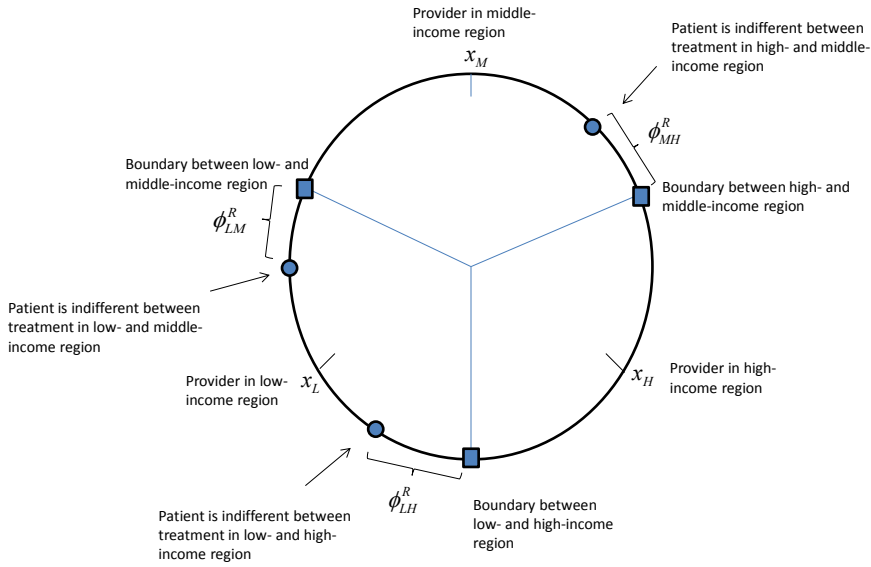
Provider in middle-income region

$x_M$

Patient is indifferent between treatment in high- and middle-income region

$\phi_{MH}^R$

Boundary between low- and middle-income region

Boundary between high- and middle-income region

$\phi_{LM}^R$

Patient is indifferent between treatment in low- and middle-income region

Provider in low-income region

$x_L$

$x_H$

Provider in high-income region

$\phi_{LH}^R$

Boundary between low- and high-income region

Patient is indifferent between treatment in low- and high-income region